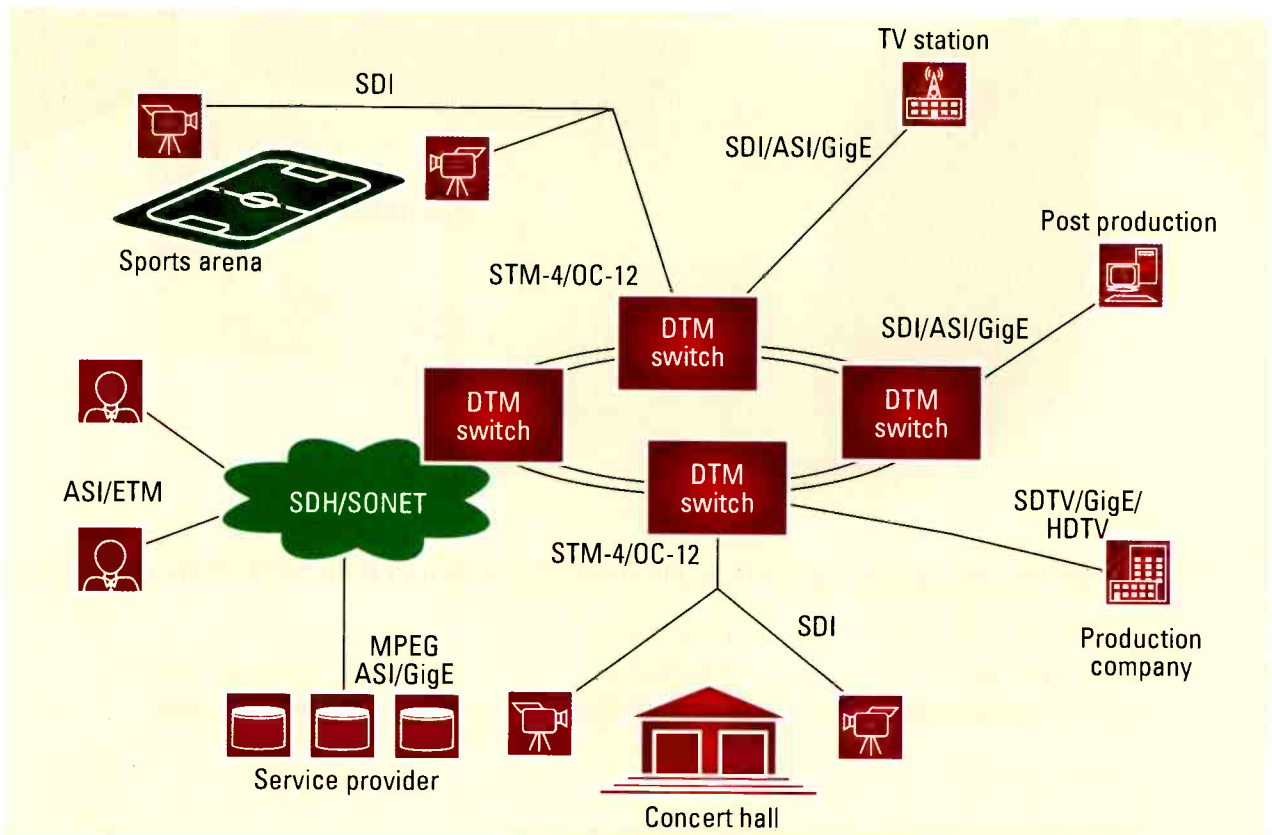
TV station

SDI

SDI/ASI/GigE

Post production

Sports arena

STM-4/OC-12

DTM switch

SDI/ASI/GigE

DTM switch

DTM switch

ASI/ETM

SDH/SONET

DTM switch

SDTV/GigE/ HDTV

STM-4/OC-12

SDI

MPEG ASI/GigE

Production company

Service provider

Concert hall